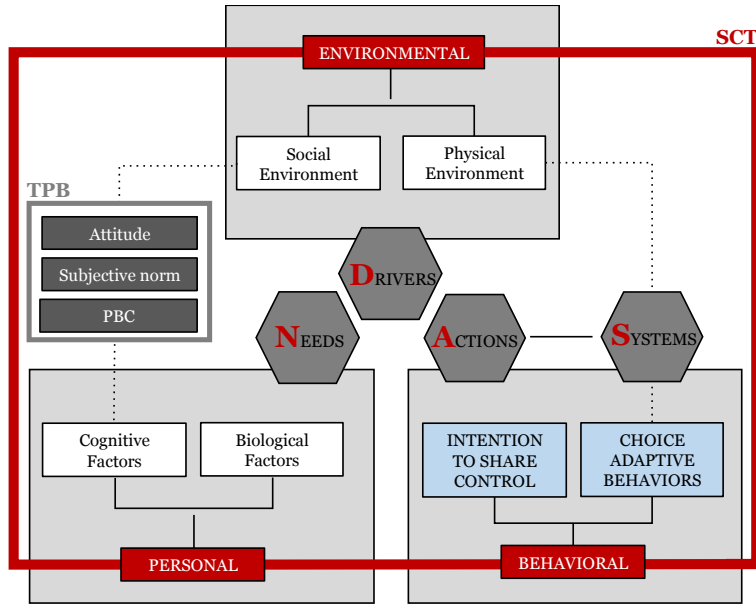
SCT

ENVIRONMENTAL

Social Environment

Physical Environment

TPB

Attitude

Subjective norm

PBC

DRIVERS

NEEDS

ACTIONS

SYSTEMS

Cognitive Factors

Biological Factors

INTENTION TO SHARE CONTROL

CHOICE ADAPTIVE BEHAVIORS

PERSONAL

BEHAVIORAL